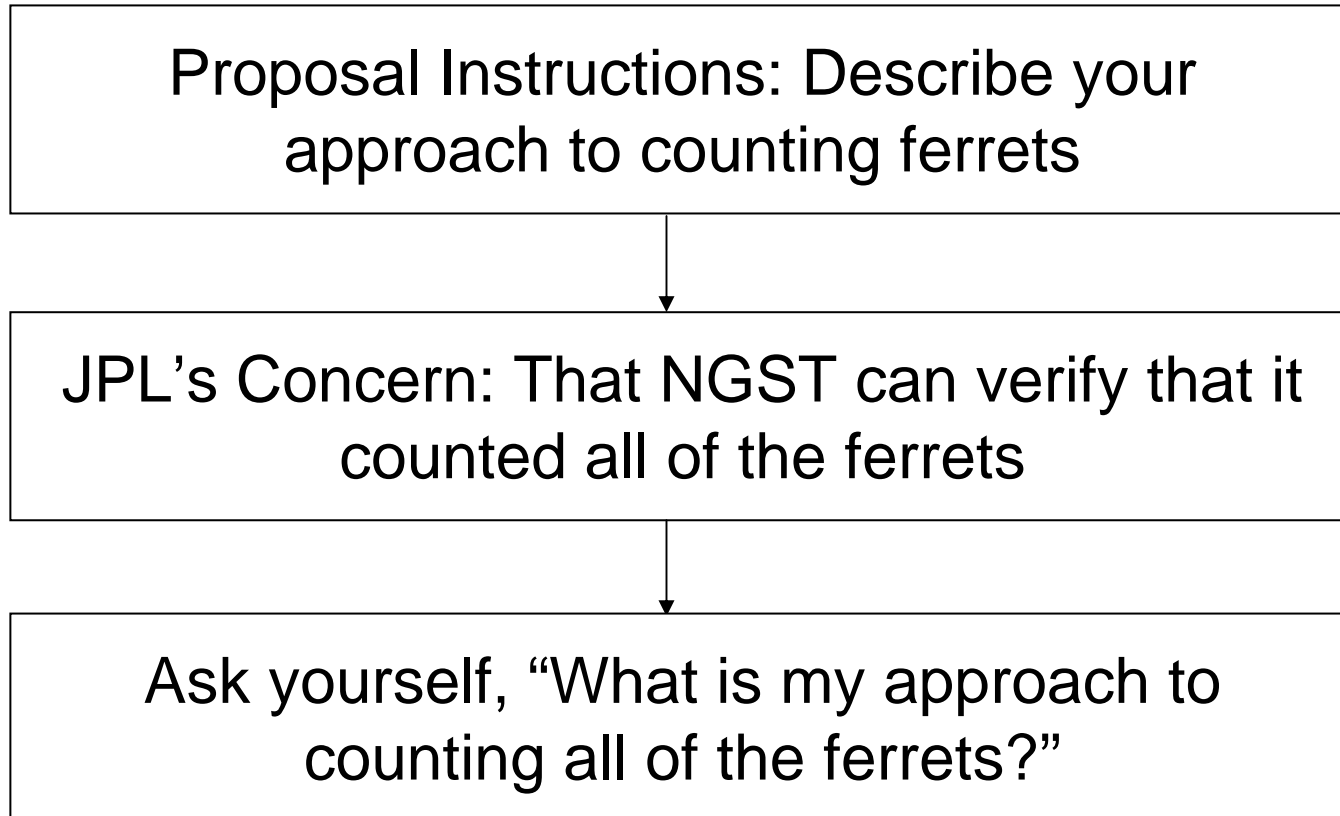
Proposal Instructions: Describe your approach to counting ferrets

JPL’s Concern: That NGST can verify that it counted all of the ferrets

Ask yourself, “What is my approach to counting all of the ferrets?”